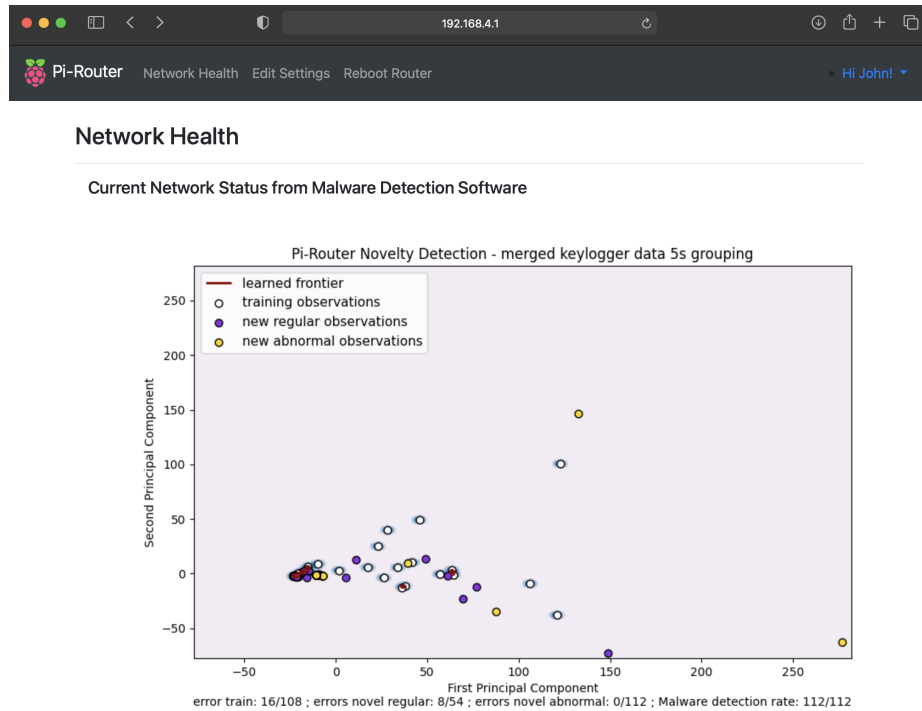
192.168.4.1

Pi-Router Network Health Edit Settings Reboot Router Hi John!

Network Health

Current Network Status from Malware Detection Software

Pi-Router Novelty Detection - merged keylogger data 5s grouping

learned frontier
training observations
new regular observations
new abnormal observations

Second Principal Component

250
200
150
100
50
0
−50

−50 0 50 100 150 200 250

First Principal Component
error train: 16/108 ; errors novel regular: 8/54 ; errors novel abnormal: 0/112 ; Malware detection rate: 112/112